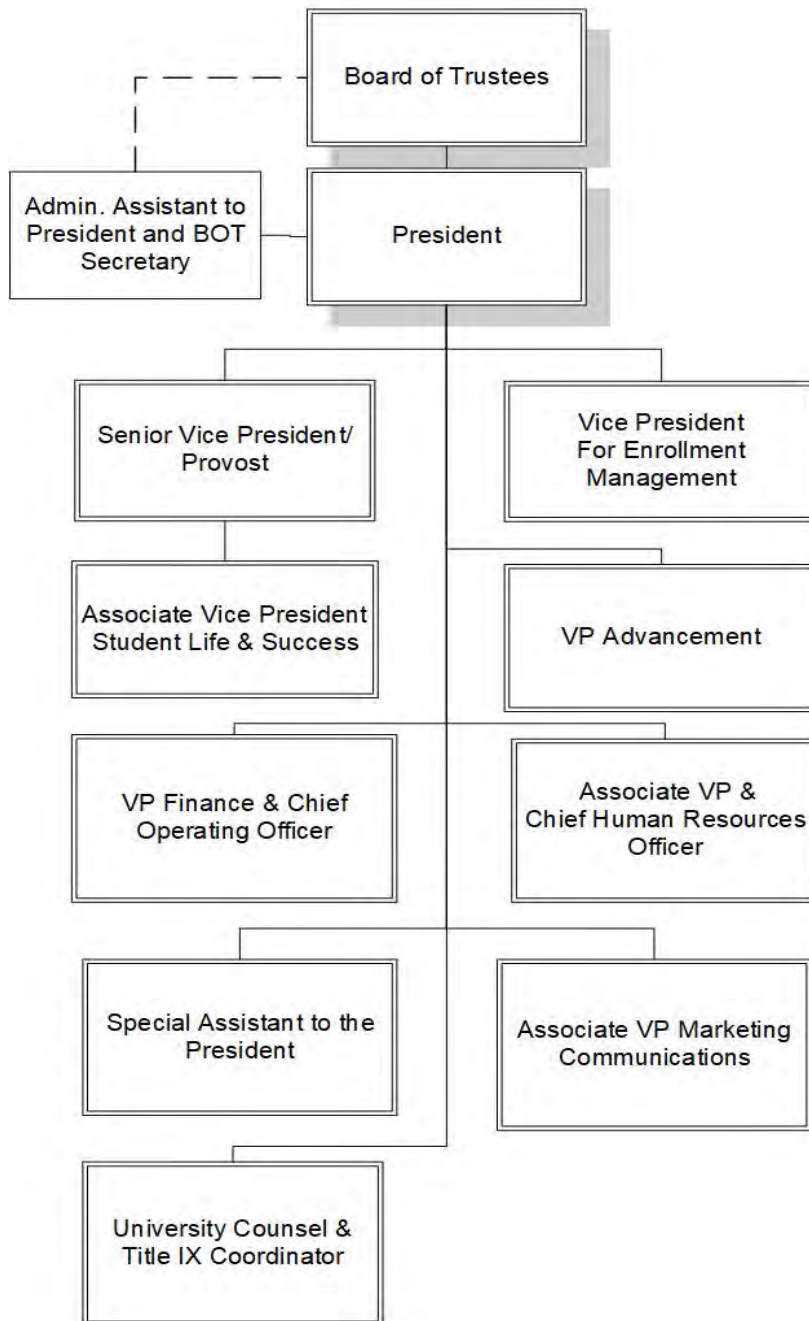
Board of Trustees

Admin. Assistant to President and BOT Secretary

President

Senior Vice President/ Provost

Vice President For Enrollment Management

Associate Vice President Student Life & Success

VP Advancement

VP Finance & Chief Operating Officer

Associate VP & Chief Human Resources Officer

Special Assistant to the President

Associate VP Marketing Communications

University Counsel & Title IX Coordinator